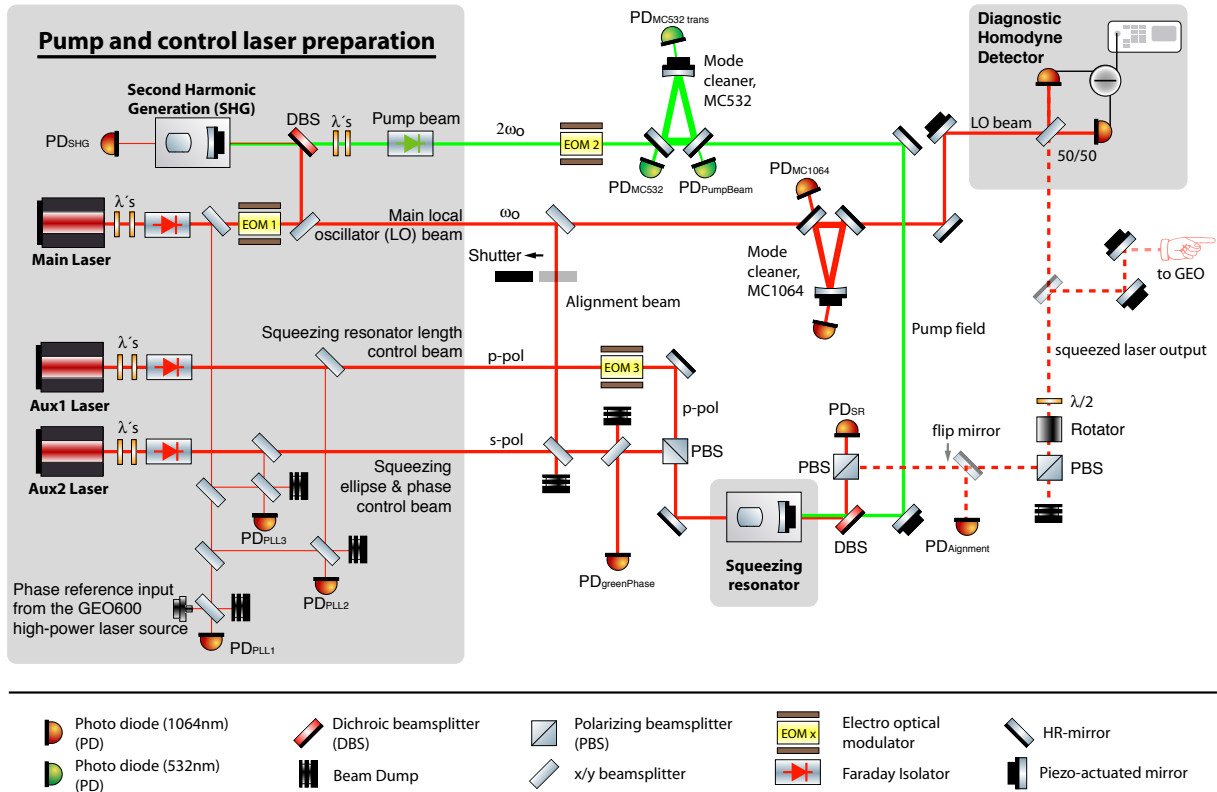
Pump and control laser preparation

Second Harmonic Generation (SHG)

PD$_{SHG}$

DBS

λ´s

Pump beam

$2\omega_o$

EOM 2

PD$_{MC532 trans}$

Mode cleaner, MC532

PD$_{MC532}$

PD$_{PumpBeam}$

Diagnostic Homodyne Detector

LO beam

50/50

λ´s

EOM 1

Main Laser

Main local oscillator (LO) beam

$\omega_o$

PD$_{MC1064}$

Mode cleaner, MC1064

Shutter

Alignment beam

to GEO

Pump field

squeezed laser output

λ´s

Aux1 Laser

Squeezing resonator length control beam

p-pol

EOM 3

p-pol

λ/2

Rotator

PD$_{SR}$

flip mirror

λ´s

Aux2 Laser

s-pol

PBS

PBS

PBS

Squeezing ellipse & phase control beam

PD$_{PLL3}$

PD$_{PLL2}$

Squeezing resonator

DBS

PD$_{Aignment}$

PD$_{greenPhase}$

Phase reference input from the GEO600 high-power laser source

PD$_{PLL1}$

Photo diode (1064nm) (PD)

Photo diode (532nm) (PD)

Dichroic beamsplitter (DBS)

Beam Dump

Polarizing beamsplitter (PBS)

x/y beamsplitter

EOM x

Electro optical modulator

Faraday Isolator

HR-mirror

Piezo-actuated mirror